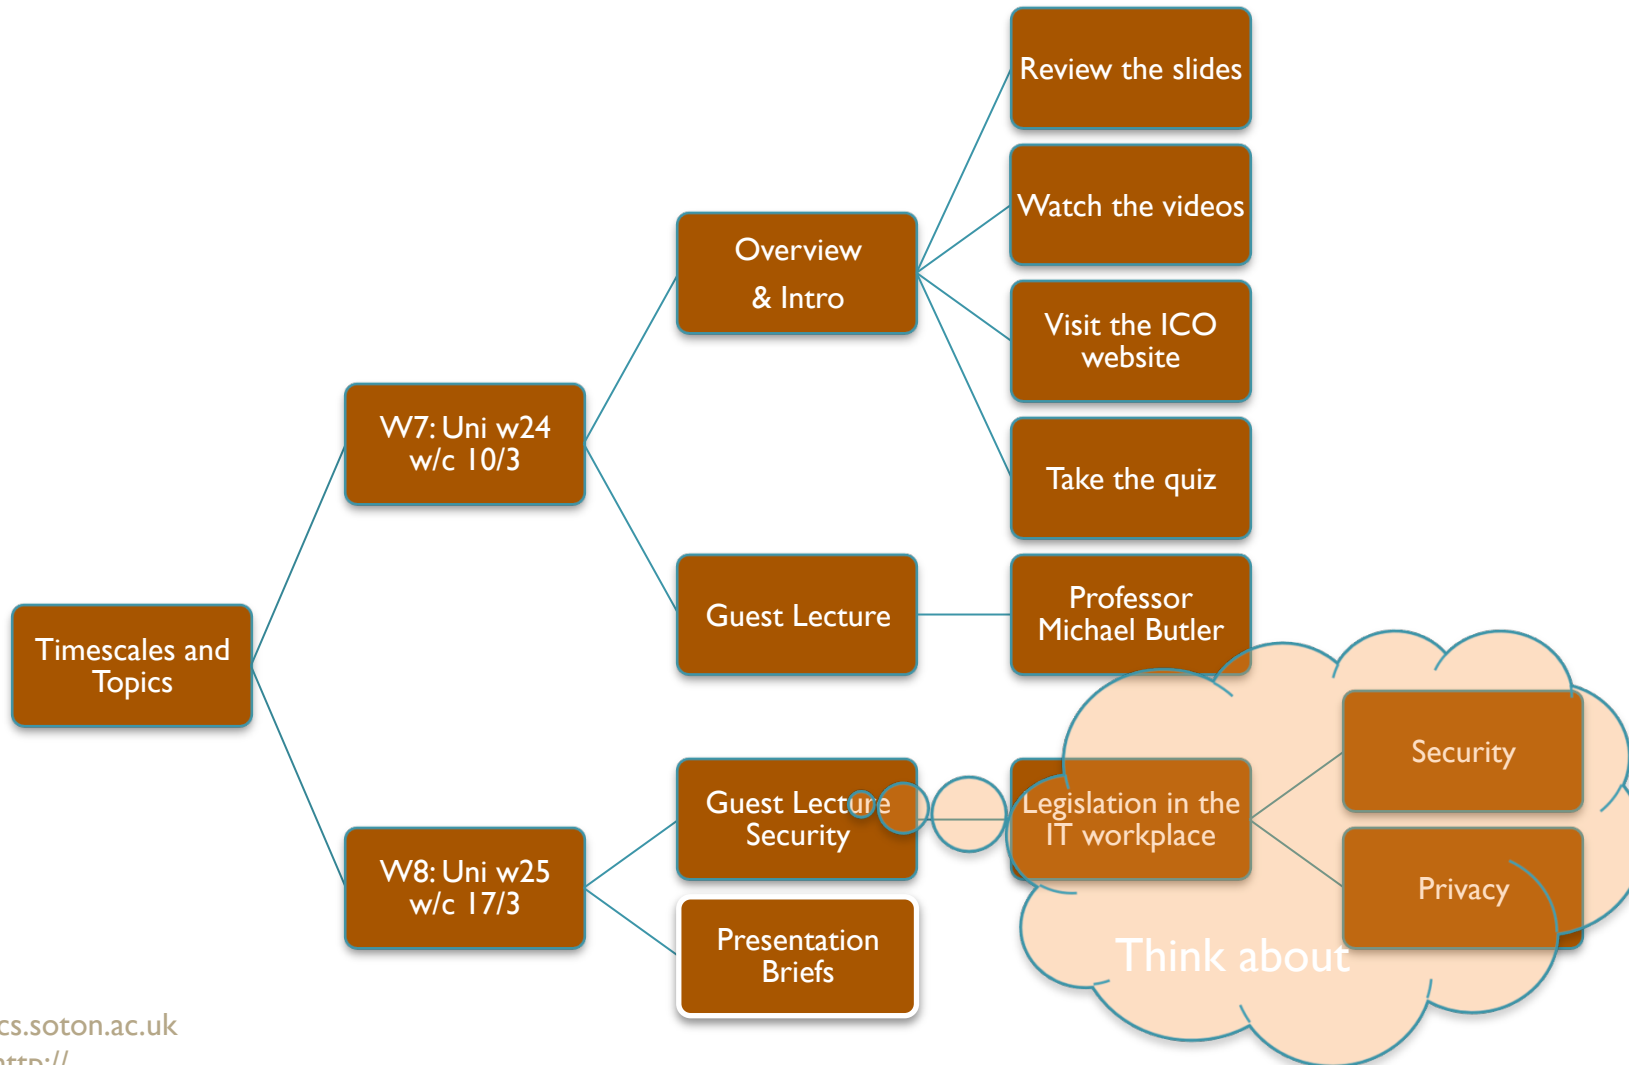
Timescales and Topics

W7: Uni w24 w/c 10/3

Overview & Intro

Review the slides

Watch the videos

Visit the ICO website

Take the quiz

Guest Lecture

Professor Michael Butler

W8: Uni w25 w/c 17/3

Guest Lecture Security

Legislation in the IT workplace

Security

Privacy

Think about

Presentation Briefs

cs.soton.ac.uk
http://